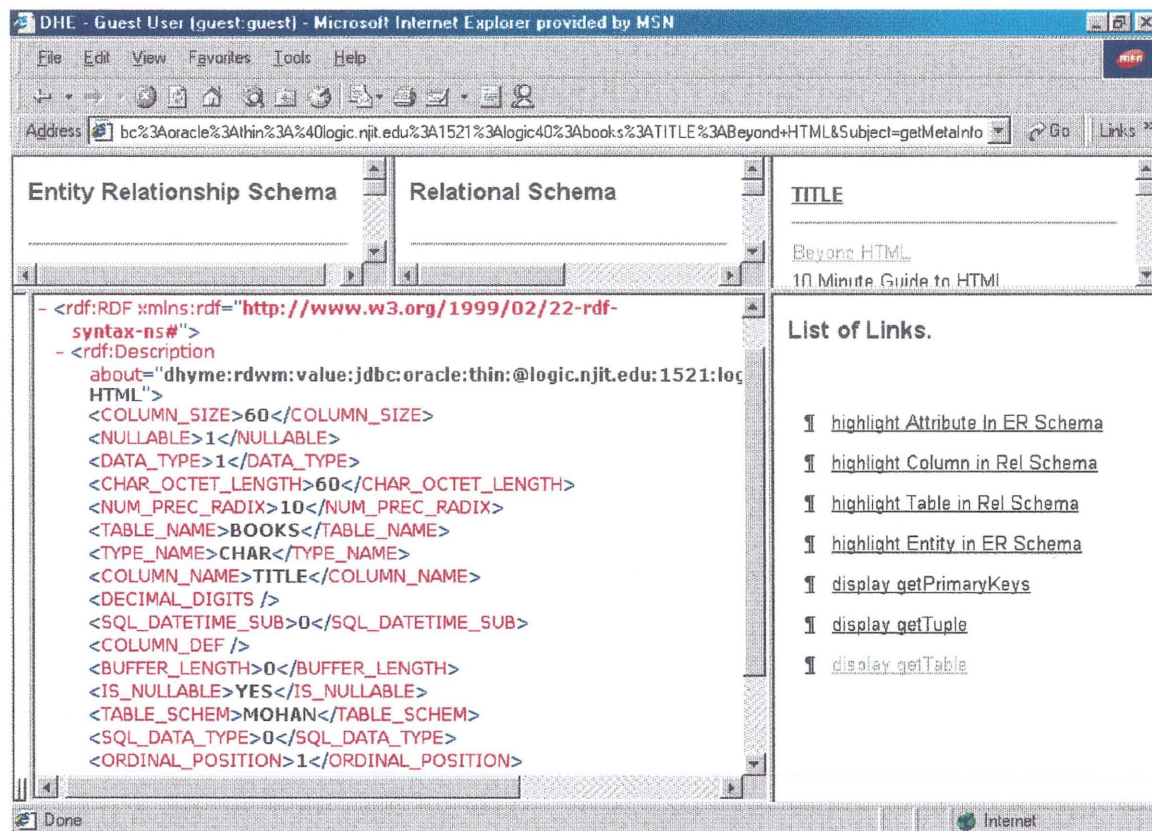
DHE - Guest User (guest:guest) - Microsoft Internet Explorer provided by MSN

File Edit View Favorites Tools Help

Address bc%3Aoracle%3Athin%3A%40logic.njit.edu%3A1521%3Alogic40%3Abooks%3ATITLE%3ABeyond+HTML&Subject=getMetaInfo Go Links

Entity Relationship Schema

Relational Schema

TITLE

Beyond HTML
10 Minute Guide to HTML

- <rdf:RDF xmlns:rdf="http://www.w3.org/1999/02/22-rdf-syntax-ns#">
- <rdf:Description
about="dhyme:rdwm:value:jdbc:oracle:thin:@logic.njit.edu:1521:log
HTML">
<COLUMN_SIZE>60</COLUMN_SIZE>
<NULLABLE>1</NULLABLE>
<DATA_TYPE>1</DATA_TYPE>
<CHAR_OCTET_LENGTH>60</CHAR_OCTET_LENGTH>
<NUM_PREC_RADIX>10</NUM_PREC_RADIX>
<TABLE_NAME>BOOKS</TABLE_NAME>
<TYPE_NAME>CHAR</TYPE_NAME>
<COLUMN_NAME>TITLE</COLUMN_NAME>
<DECIMAL_DIGITS />
<SQL_DATETIME_SUB>0</SQL_DATETIME_SUB>
<COLUMN_DEF />
<BUFFER_LENGTH>0</BUFFER_LENGTH>
<IS_NULLABLE>YES</IS_NULLABLE>
<TABLE_SCHEM>MOHAN</TABLE_SCHEM>
<SQL_DATA_TYPE>0</SQL_DATA_TYPE>
<ORDINAL_POSITION>1</ORDINAL_POSITION>

List of Links.

¶ highlight Attribute In ER Schema
¶ highlight Column in Rel Schema
¶ highlight Table in Rel Schema
¶ highlight Entity in ER Schema
¶ display getPrimaryKeys
¶ display getTuple
¶ display getTable

Done

Internet